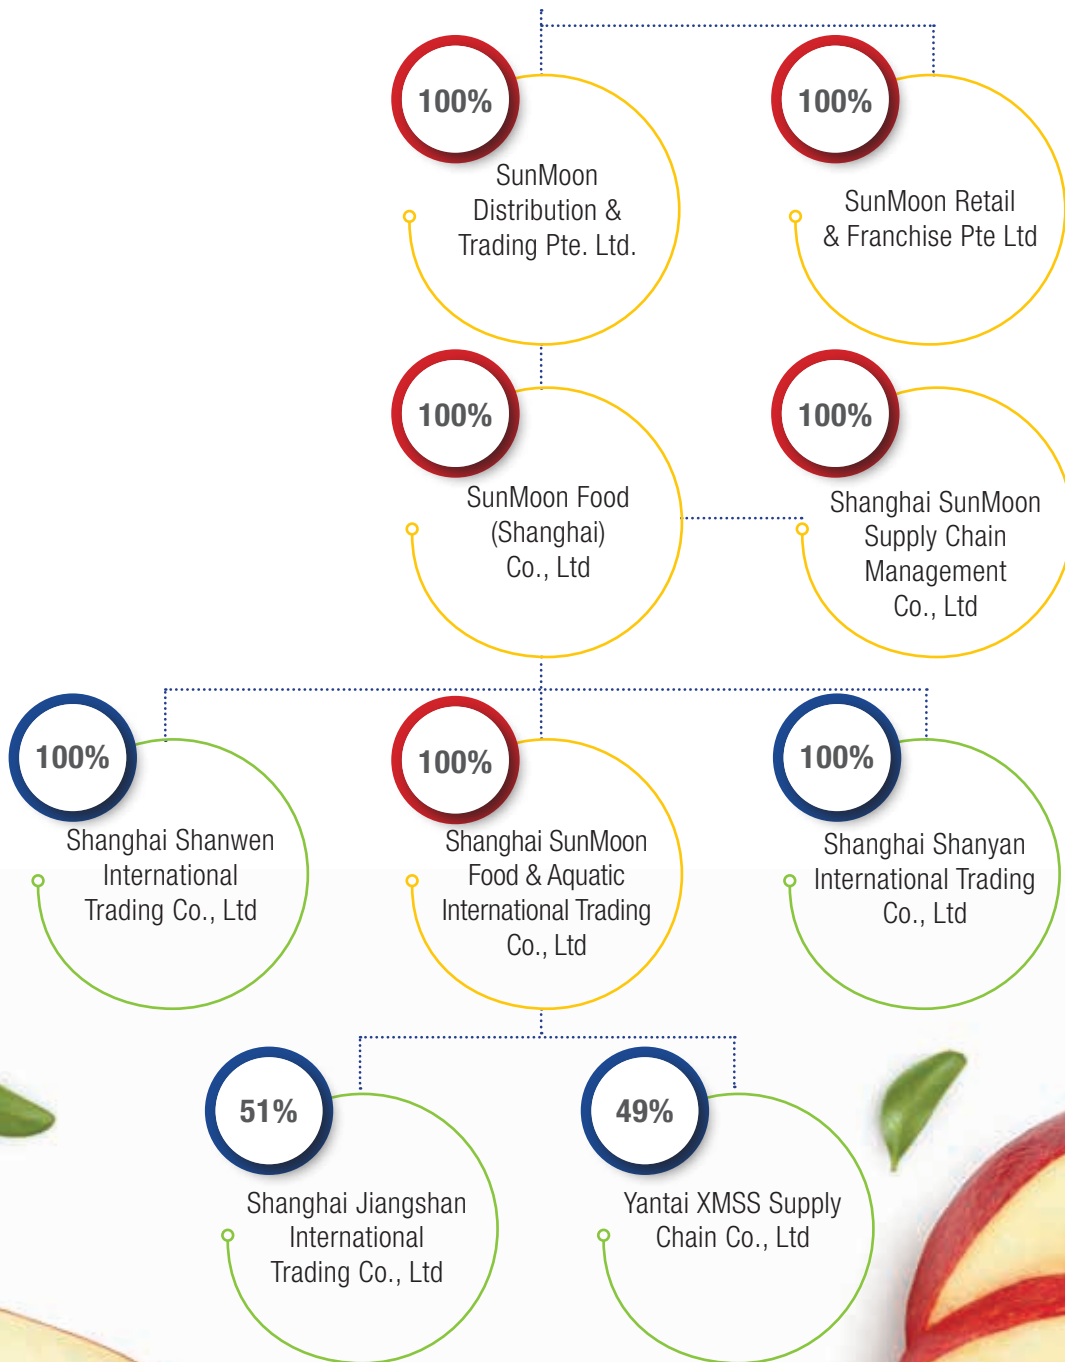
100%
SunMoon Distribution & Trading Pte. Ltd.

100%
SunMoon Retail & Franchise Pte Ltd

100%
SunMoon Food (Shanghai) Co., Ltd

100%
Shanghai SunMoon Supply Chain Management Co., Ltd

100%
Shanghai Shanwen International Trading Co., Ltd

100%
Shanghai SunMoon Food & Aquatic International Trading Co., Ltd

100%
Shanghai Shanyan International Trading Co., Ltd

51%
Shanghai Jiangshan International Trading Co., Ltd

49%
Yantai XMSS Supply Chain Co., Ltd